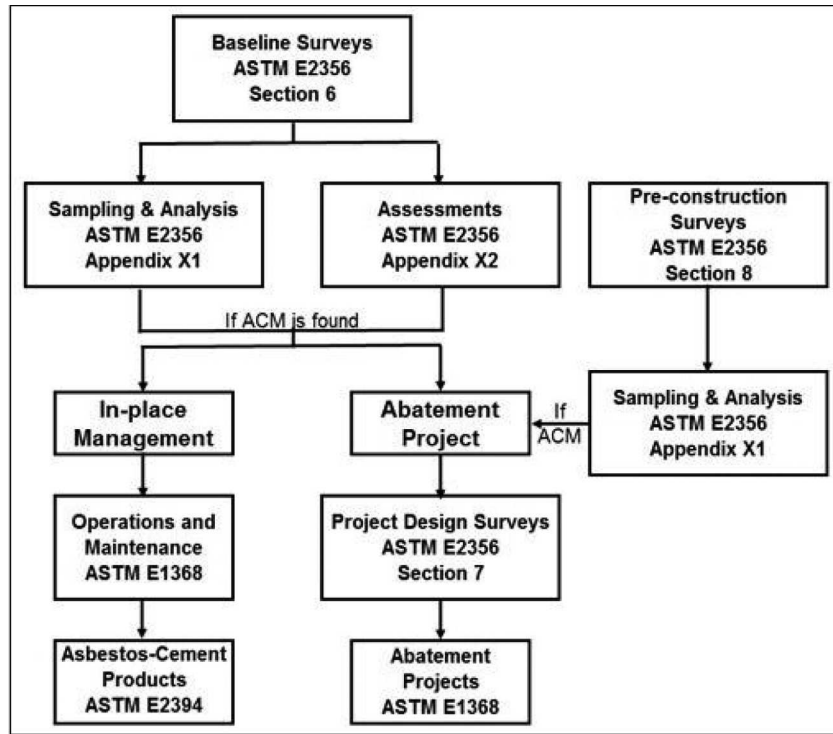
Baseline Surveys
ASTM E2356
Section 6

Sampling & Analysis
ASTM E2356
Appendix X1

Assessments
ASTM E2356
Appendix X2

Pre-construction
Surveys
ASTM E2356
Section 8

If ACM is found

In-place
Management

Abatement
Project

If
ACM

Sampling & Analysis
ASTM E2356
Appendix X1

Operations and
Maintenance
ASTM E1368

Project Design Surveys
ASTM E2356
Section 7

Asbestos-Cement
Products
ASTM E2394

Abatement
Projects
ASTM E1368